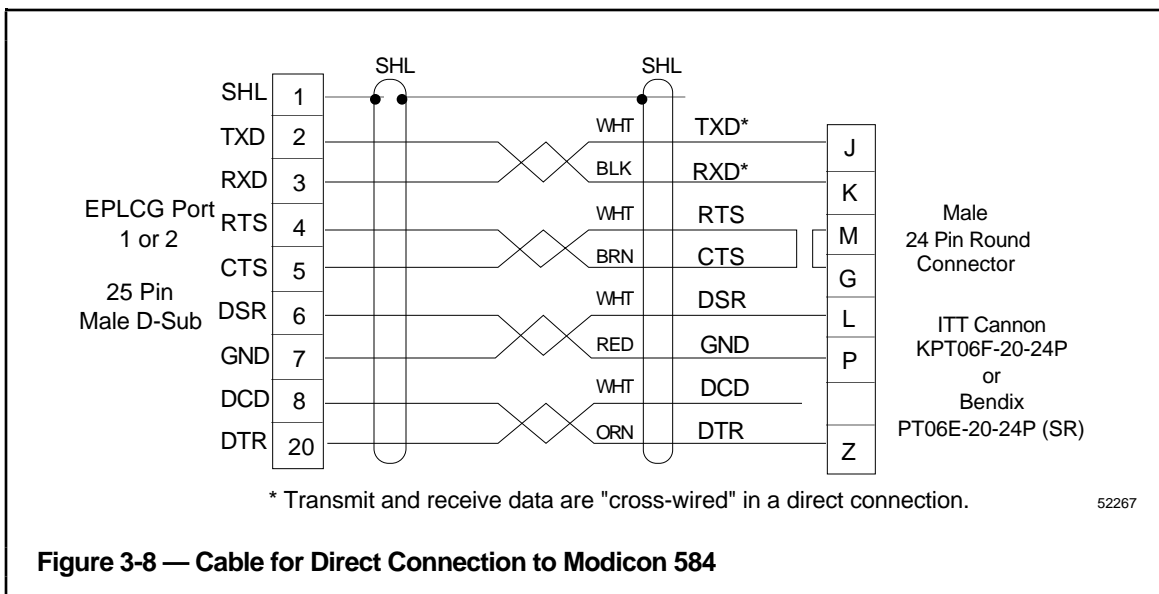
SHL SHL

SHL 1
TXD 2
RXD 3
RTS 4
CTS 5
DSR 6
GND 7
DCD 8
DTR 20

EPLCG Port 1 or 2

25 Pin Male D-Sub

WHT TXD*
BLK RXD*
WHT RTS
BRN CTS
WHT DSR
RED GND
WHT DCD
ORN DTR

J
K
M
G
L
P
Z

Male 24 Pin Round Connector

ITT Cannon KPT06F-20-24P or Bendix PT06E-20-24P (SR)

* Transmit and receive data are "cross-wired" in a direct connection.

52267

Figure 3-8 — Cable for Direct Connection to Modicon 584